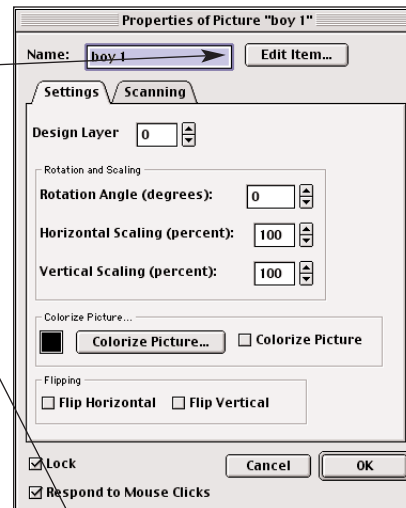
Properties of Picture "boy 1"

Name: boy 1

Edit Item...

Settings

Scanning

Design Layer 0

Rotation and Scaling

Rotation Angle (degrees): 0

Horizontal Scaling (percent): 100

Vertical Scaling (percent): 100

Colorize Picture...

Colorize Picture...

☐ Colorize Picture

Flipping

☐ Flip Horizontal

☐ Flip Vertical

☑ Lock

Cancel

OK

☑ Respond to Mouse Clicks